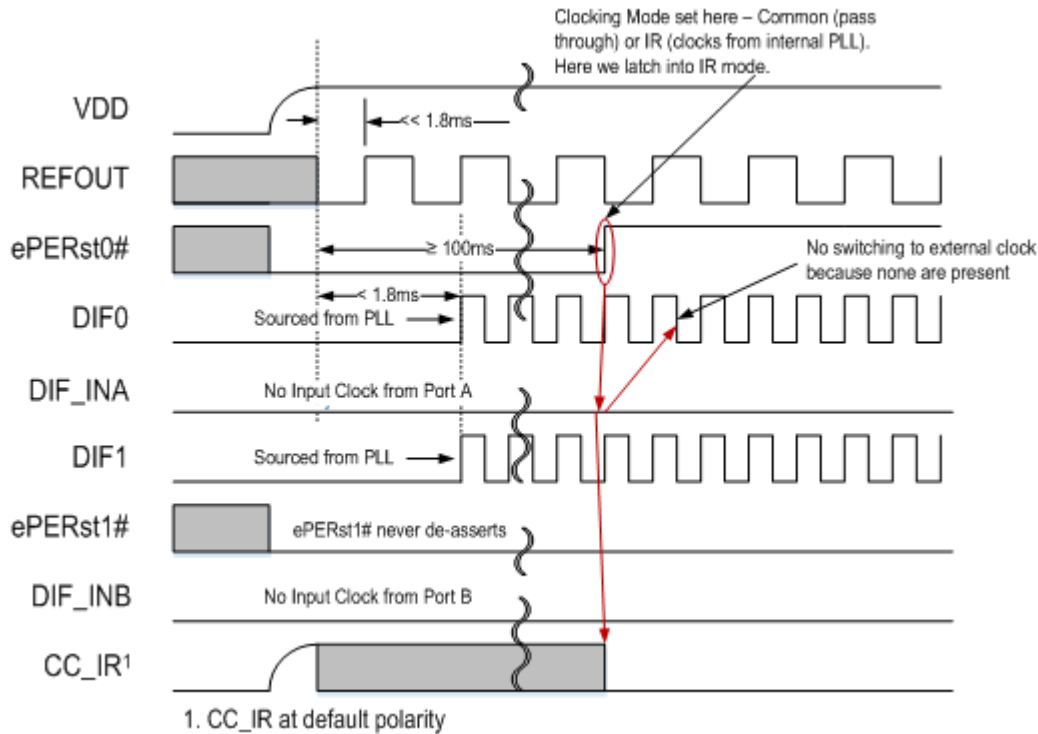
Clocking Mode set here – Common (pass through) or IR (clocks from internal PLL). Here we latch into IR mode.

VDD

<< 1.8ms

REFOUT

ePERst0#

≥ 100ms

No switching to external clock because none are present

< 1.8ms

DIF0

Sourced from PLL

DIF_INA

No Input Clock from Port A

DIF1

Sourced from PLL

ePERst1#

ePERst1# never de-asserts

DIF_INB

No Input Clock from Port B

CC_IR$^1$

1. CC_IR at default polarity